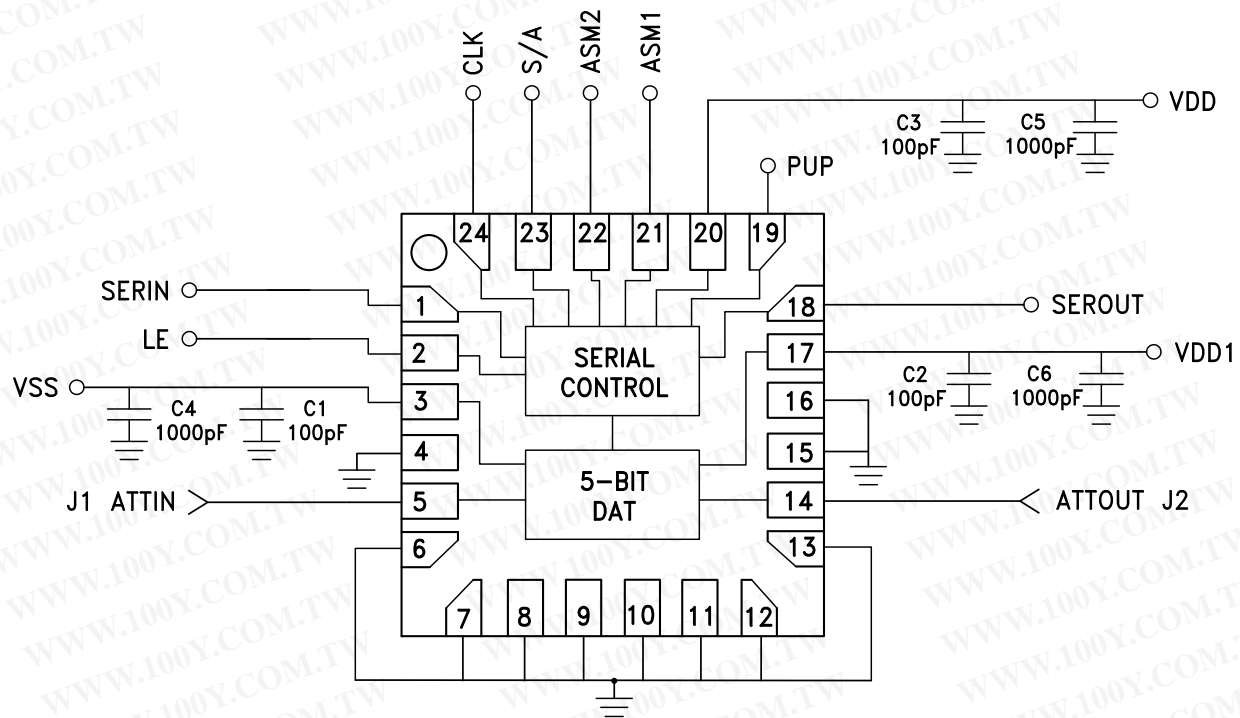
CLK
S/A
ASM2
ASM1
VDD
C3
100pF
C5
1000pF
PUP
24
23
22
21
20
19
SERIN
1
18
SEROUT
LE
2
SERIAL CONTROL
17
VDD1
VSS
3
C4
1000pF
C1
100pF
C2
100pF
C6
1000pF
16
4
15
5-BIT DAT
J1 ATTIN
5
14
ATTOUT J2
6
13
7
8
9
10
11
12
WWW.100Y.COM.TW